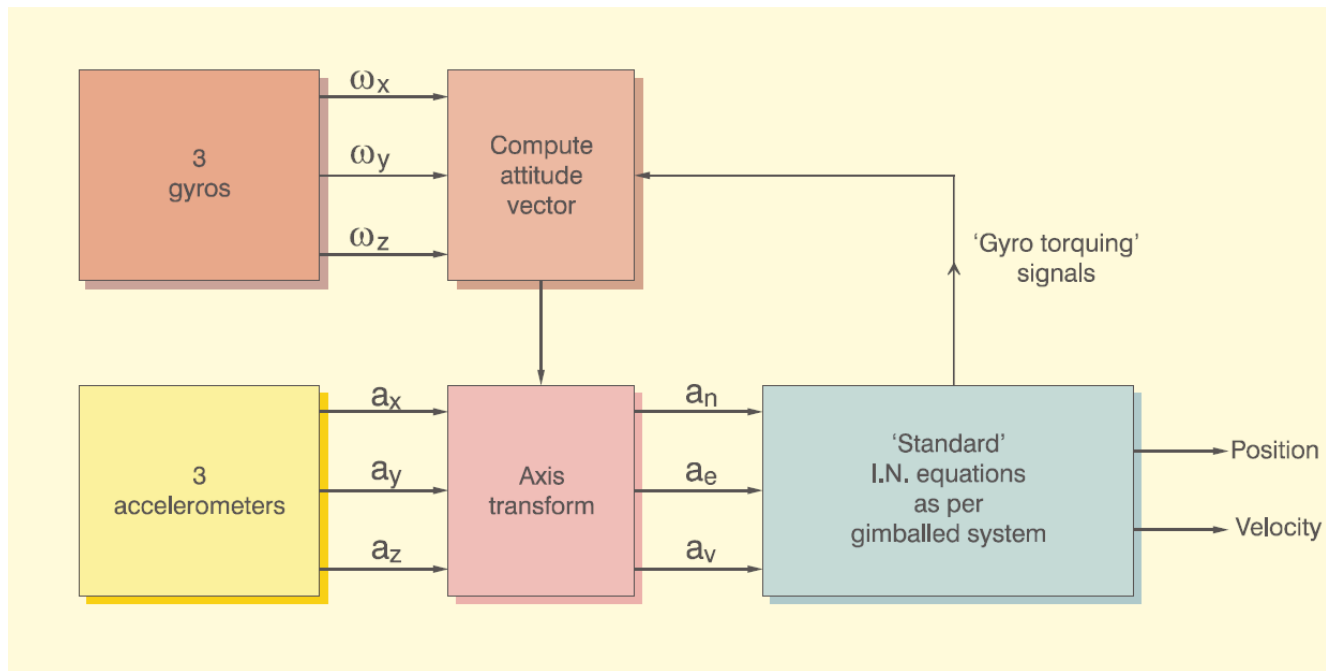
3
gyros

$\omega_x$

$\omega_y$

$\omega_z$

Compute
attitude
vector

'Gyro torquing'
signals

3
accelerometers

$a_x$

$a_y$

$a_z$

Axis
transform

$a_n$

$a_e$

$a_v$

'Standard'
I.N. equations
as per
gimballed system

Position

Velocity